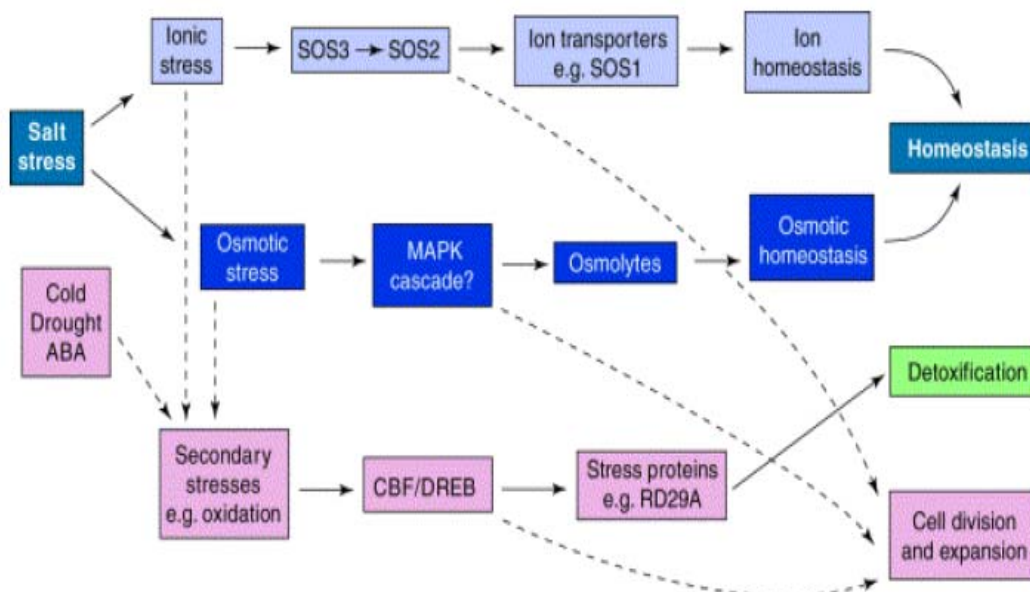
Ionic stress

SOS3 → SOS2

Ion transporters e.g. SOS1

Ion homeostasis

Salt stress

Homeostasis

Osmotic stress

MAPK cascade?

Osmolytes

Osmotic homeostasis

Cold Drought ABA

Detoxification

Secondary stresses e.g. oxidation

CBF/DREB

Stress proteins e.g. RD29A

Cell division and expansion